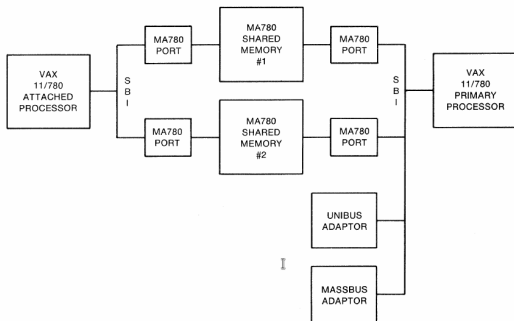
VAX
11/780
ATTACHED
PROCESSOR

S
B
I

MA780
PORT

MA780
SHARED
MEMORY
#1

MA780
PORT

MA780
PORT

MA780
SHARED
MEMORY
#2

MA780
PORT

S
B
I

VAX
11/780
PRIMARY
PROCESSOR

UNIBUS
ADAPTOR

MASSBUS
ADAPTOR